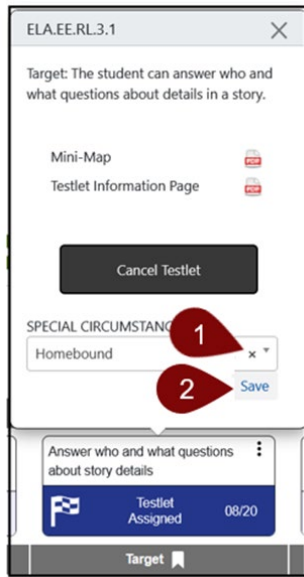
ELA.EE.RL.3.1

Target: The student can answer who and what questions about details in a story.

Mini-Map

Testlet Information Page

Cancel Testlet

SPECIAL CIRCUMSTANC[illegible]

Homebound

1

2

Save

Answer who and what questions about story details

Testlet Assigned

08/20

Target